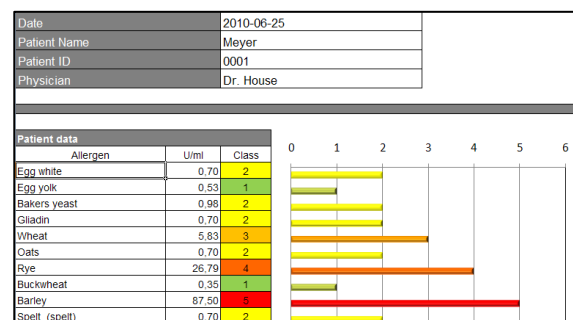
| Date | 2010-06-25 |
|---|---|
| Patient Name | Meyer |
| Patient ID | 0001 |
| Physician | Dr. House |

Patient data

| Allergen | U/ml | Class |
|---|---|---|
| Egg white | 0,70 | 2 |
| Egg yolk | 0,53 | 1 |
| Bakers yeast | 0,98 | 2 |
| Gliadin | 0,70 | 2 |
| Wheat | 5,83 | 3 |
| Oats | 0,70 | 2 |
| Rye | 26,79 | 4 |
| Buckwheat | 0,35 | 1 |
| Barley | 87,50 | 5 |
| Spelt (spelt) | 0,70 | 2 |

0 1 2 3 4 5 6